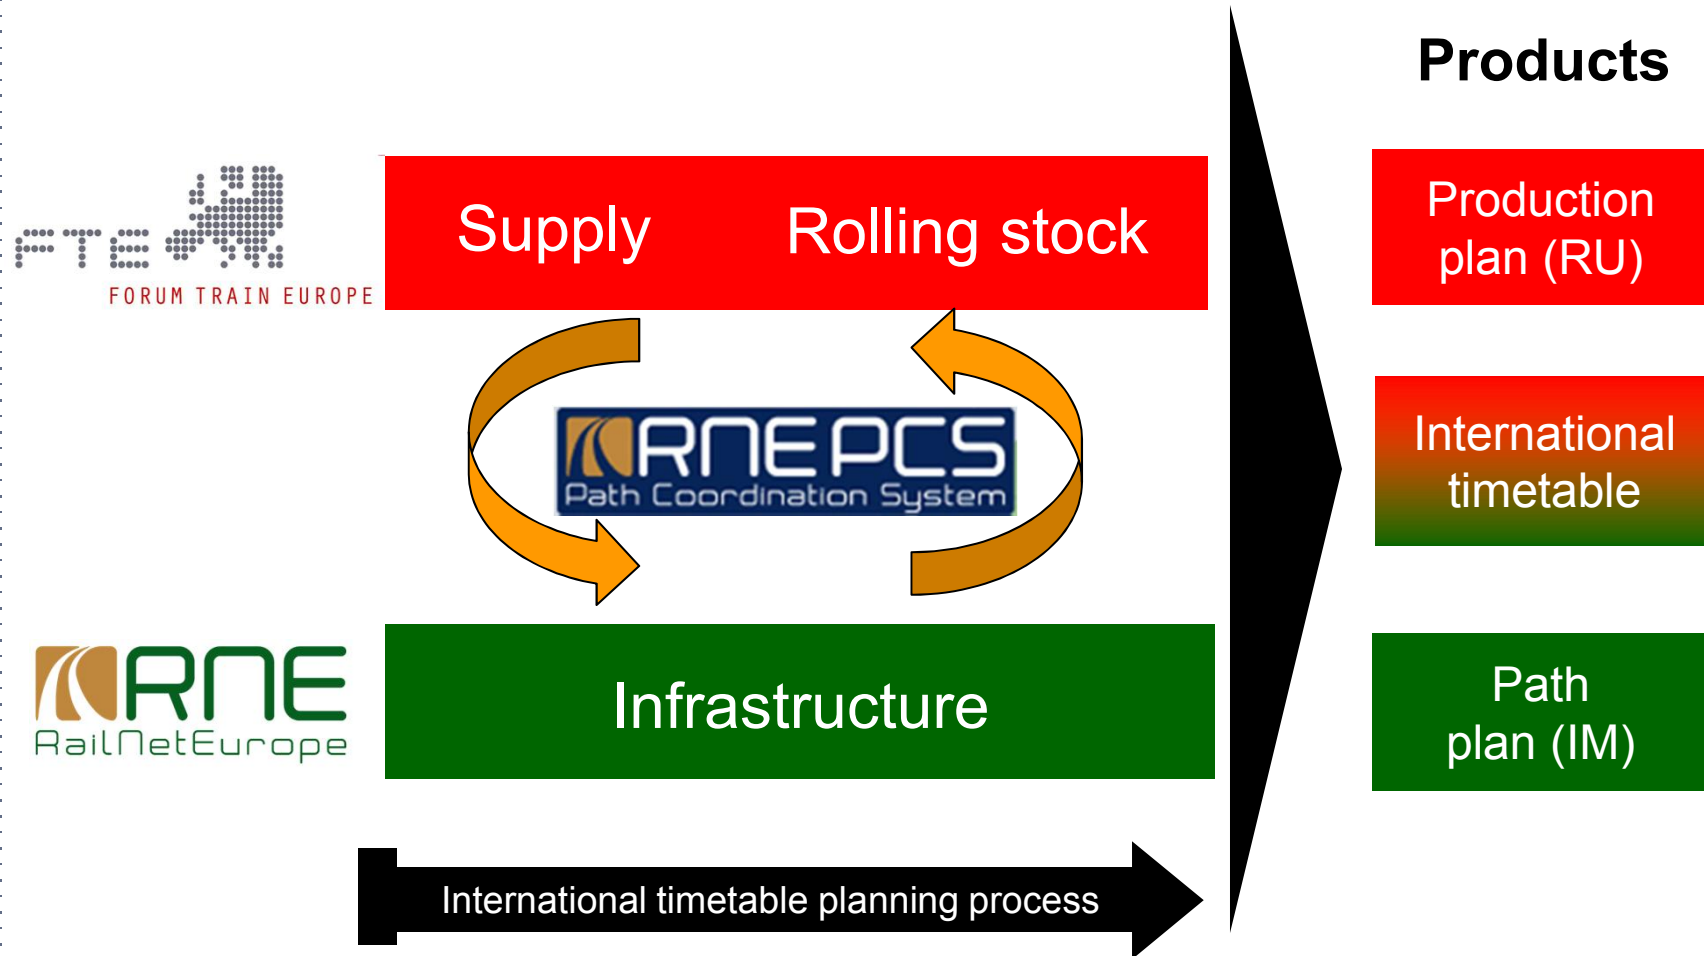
Products

FTE
FORUM TRAIN EUROPE

Supply Rolling stock

RNE PCS
Path Coordination System

RNE
RailNetEurope

Infrastructure

International timetable planning process

Production plan (RU)

International timetable

Path plan (IM)